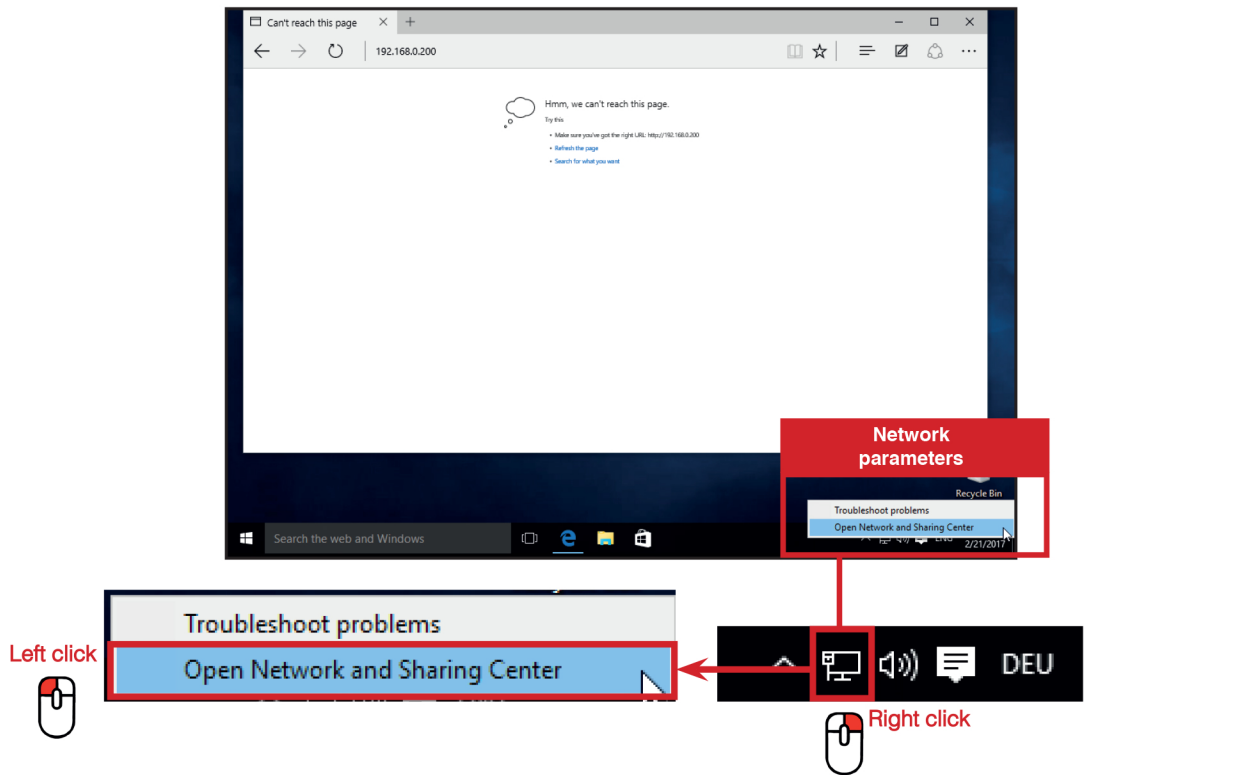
Can't reach this page

192.168.0.200

Hmm, we can't reach this page.

Try this

• Make sure you've got the right URL: http://192.168.0.200
• Refresh the page
• Search for what you want

Search the web and Windows

Network parameters

Recycle Bin

Troubleshoot problems
Open Network and Sharing Center

ENG
2/21/2017

Troubleshoot problems
Open Network and Sharing Center

Left click

DEU

Right click